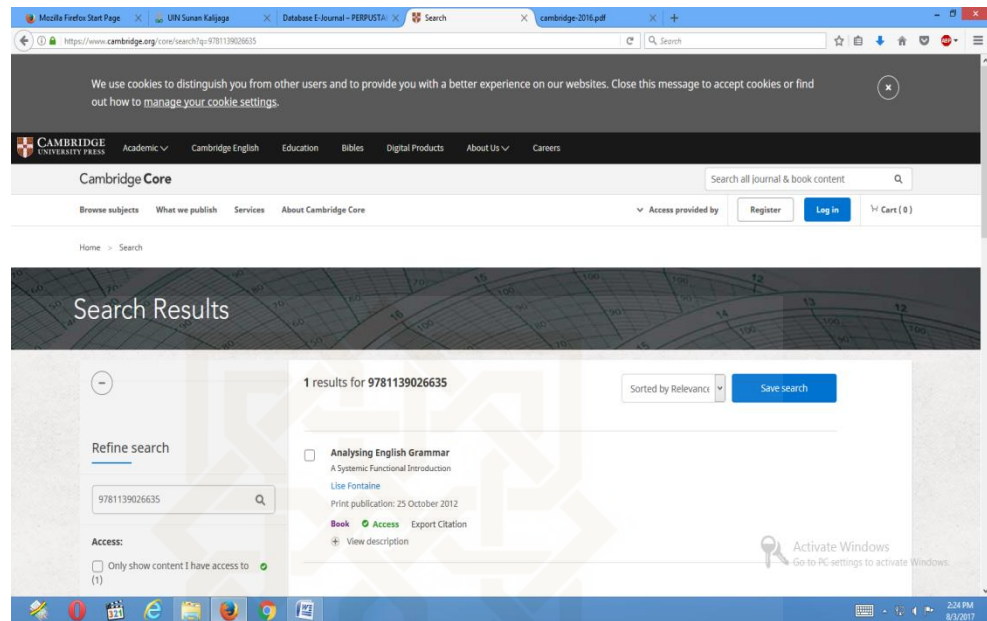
Mozilla Firefox Start Page | UIN Sunan Kalijaga | Database E-Journal – PERPUSTA | Search | cambridge-2016.pdf

https://www.cambridge.org/core/search?q=9781139026635

Search

We use cookies to distinguish you from other users and to provide you with a better experience on our websites. Close this message to accept cookies or find out how to manage your cookie settings.

CAMBRIDGE UNIVERSITY PRESS

Academic | Cambridge English | Education | Bibles | Digital Products | About Us | Careers

Cambridge Core

Search all journal & book content

Browse subjects | What we publish | Services | About Cambridge Core

Access provided by | Register | Log in | Cart ( 0 )

Home > Search

Search Results

1 results for 9781139026635

Sorted by Relevance

Save search

Refine search

9781139026635

Access:

Only show content I have access to (1)

Analysing English Grammar

A Systemic Functional Introduction

Lise Fontaine

Print publication: 25 October 2012

Book | Access | Export Citation

View description

Activate Windows

Go to PC settings to activate Windows.

2:24 PM
8/3/2017